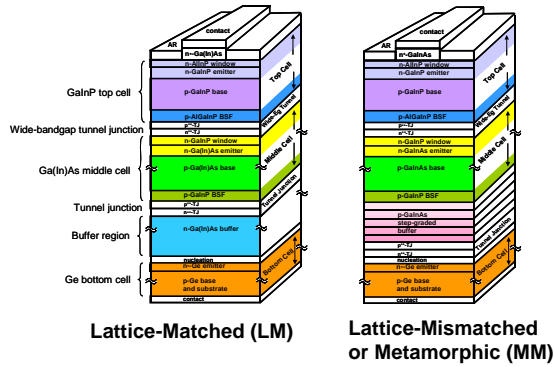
contact
AR
n+-Ga(In)As
n-AlInP window
n-GaInP emitter
p-GaInP base
p-AlGaInP BSF
p++-TJ
n++-TJ
n-GaInP window
n-Ga(In)As emitter
p-Ga(In)As base
p-GaInP BSF
p++-TJ
n++-TJ
n-Ga(In)As buffer
nucleation
n+-Ge emitter
p-Ge base and substrate
contact
Top Cell
Wide-Eg Tunnel
Middle Cell
Tunnel Junction
Bottom Cell

GaInP top cell
Wide-bandgap tunnel junction
Ga(In)As middle cell
Tunnel junction
Buffer region
Ge bottom cell

contact
AR
n+-GaInAs
n-AlInP window
n-GaInP emitter
p-GaInP base
p-AlGaInP BSF
p++-TJ
n++-TJ
n-GaInP window
n-GaInAs emitter
p-GaInAs base
p-GaInP BSF
p-GaInAs step-graded buffer
p++-TJ
n++-TJ
nucleation
n+-Ge emitter
p-Ge base and substrate
contact
Top Cell
Wide-Eg Tunnel
Middle Cell
Tunnel Junction
Bottom Cell

Lattice-Matched (LM)

Lattice-Mismatched or Metamorphic (MM)